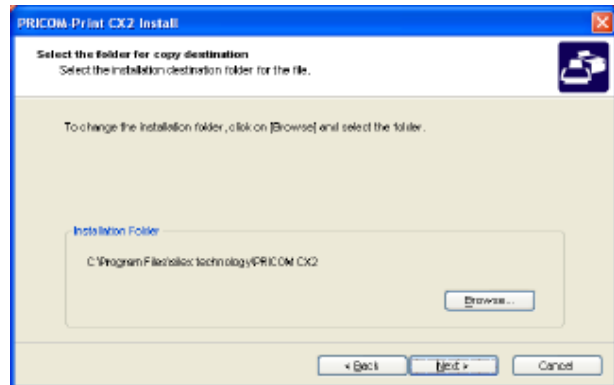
PRICOM Print CX2 Install

Select the folder for copy destination
Select the installation destination folder for the file.

To change the installation folder, click on [Browse] and select the folder.

Installation Folder

C:\Program Files\silex technology\PRICOM CX2

Browse...

< Back

Next >

Cancel